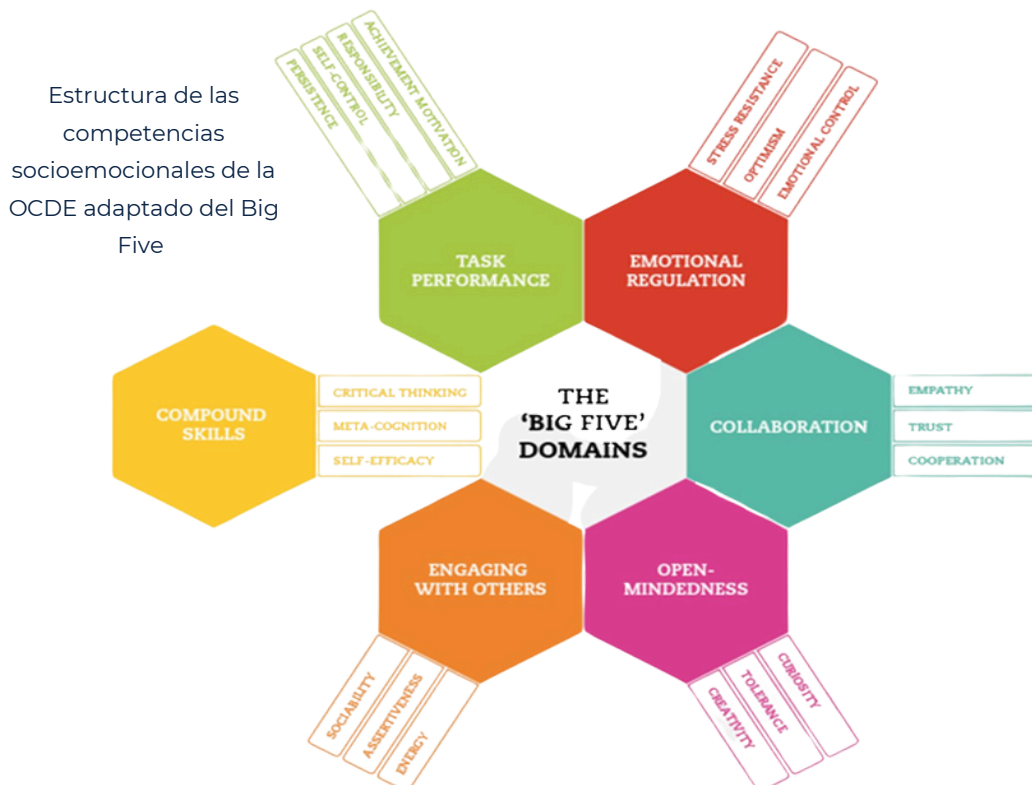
Estructura de las competencias socioemocionales de la OCDE adaptado del Big Five

PERSISTENCE
SELF-CONTROL
RESPONSIBILITY
ACHIEVEMENT MOTIVATION

TASK PERFORMANCE

STRESS RESISTANCE
OPTIMISM
EMOTIONAL CONTROL

EMOTIONAL REGULATION

COMPOUND SKILLS

CRITICAL THINKING
META-COGNITION
SELF-EFFICACY

THE 'BIG FIVE' DOMAINS

COLLABORATION

EMPATHY
TRUST
COOPERATION

ENGAGING WITH OTHERS

SOCIABILITY
ASSERTIVENESS
ENERGY

OPEN-MINDEDNESS

CREATIVITY
TOLERANCE
CURIOSITY